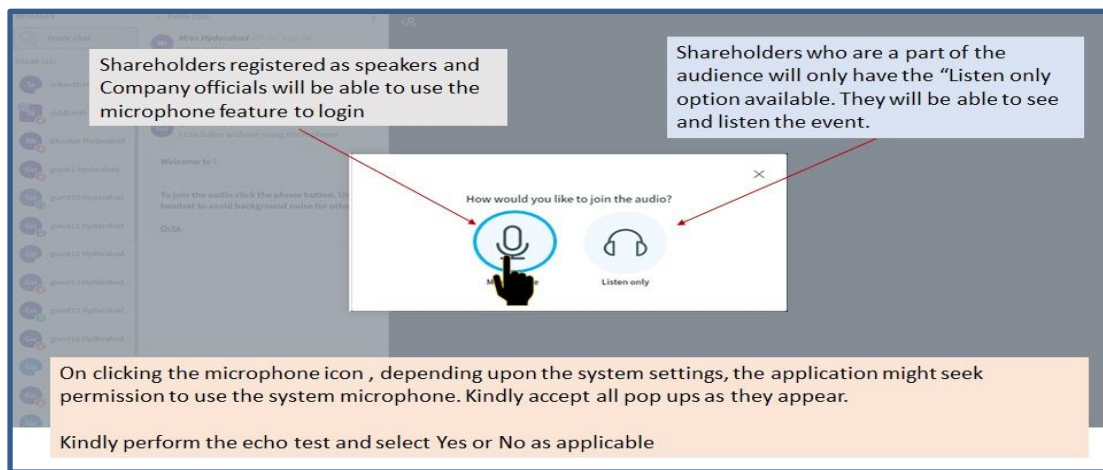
MESSAGES

Public Chat

USERS (11)

adkumi H

nddbe H

Bhaskar Hyderabad

guest4 Hyderabad

guest10 Hyderabad

guest11 Hyderabad

guest12 Hyderabad

guest13 Hyderabad

guest15 Hyderabad

guest16 Hyderabad

Public Chat

Mrss Hyderabad

I can listen without using microphone

Welcome to !

To join the audio click the phone button. Use a headset to avoid background noise for others.

Octa.

Shareholders registered as speakers and Company officials will be able to use the microphone feature to login

Shareholders who are a part of the audience will only have the "Listen only option available. They will be able to see and listen the event.

How would you like to join the audio?

Microphone

Listen only

On clicking the microphone icon , depending upon the system settings, the application might seek permission to use the system microphone. Kindly accept all pop ups as they appear.

Kindly perform the echo test and select Yes or No as applicable